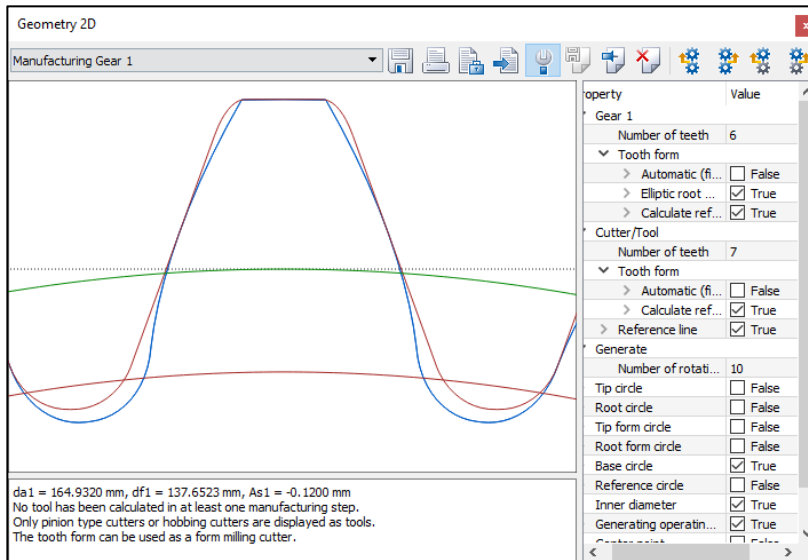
Geometry 2D

Manufacturing Gear 1

| roperty | Value |
|---|---|
| Gear 1 | |
| Number of teeth | 6 |
| Tooth form | |
| Automatic (fi... | False |
| Elliptic root ... | True |
| Calculate ref... | True |
| Cutter/Tool | |
| Number of teeth | 7 |
| Tooth form | |
| Automatic (fi... | False |
| Calculate ref... | True |
| Reference line | True |
| Generate | |
| Number of rotati... | 10 |
| Tip circle | False |
| Root circle | False |
| Tip form circle | False |
| Root form circle | False |
| Base circle | True |
| Reference circle | False |
| Inner diameter | True |
| Generating operatin... | True |
| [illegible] | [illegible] |

da1 = 164.9320 mm, df1 = 137.6523 mm, As1 = -0.1200 mm
No tool has been calculated in at least one manufacturing step.
Only pinion type cutters or hobbing cutters are displayed as tools.
The tooth form can be used as a form milling cutter.